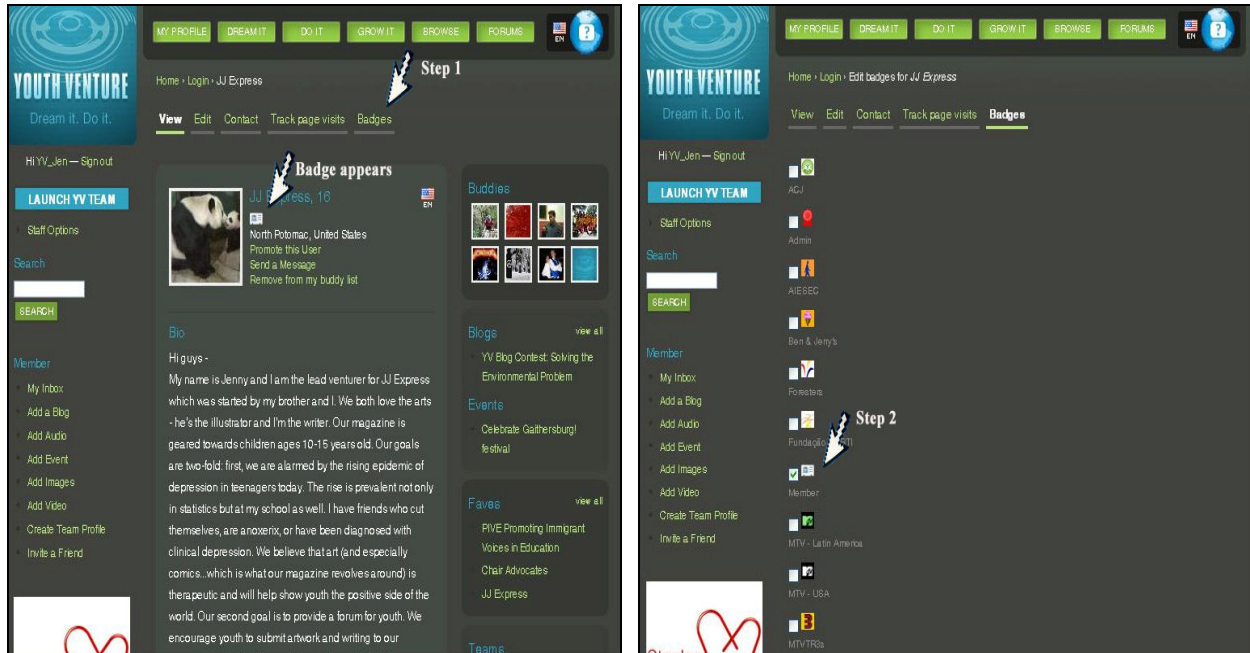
YOUTH VENTURE
Dream it. Do it.

MY PROFILE DREAM IT DO IT GROW IT BROWSE FORUMS

EN

Home › Login › JJ Express

Step 1

View Edit Contact Track page visits Badges

Hi YV_Jen — Sign out

LAUNCH YV TEAM

Staff Options

Search

SEARCH

Member

My Inbox
Add a Blog
Add Audio
Add Event
Add Images
Add Video
Create Team Profile
Invite a Friend

Badge appears

JJ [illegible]ress, 16

EN

North Potomac, United States
Promote this User
Send a Message
Remove from my buddy list

Bio

Hi guys -
My name is Jenny and I am the lead venturer for JJ Express which was started by my brother and I. We both love the arts - he's the illustrator and I'm the writer. Our magazine is geared towards children ages 10-15 years old. Our goals are two-fold: first, we are alarmed by the rising epidemic of depression in teenagers today. The rise is prevalent not only in statistics but at my school as well. I have friends who cut themselves, are anoxerix, or have been diagnosed with clinical depression. We believe that art (and especially comics...which is what our magazine revolves around) is therapeutic and will help show youth the positive side of the world. Our second goal is to provide a forum for youth. We encourage youth to submit artwork and writing to our

Buddies

Blogs view all

YV Blog Contest: Solving the Environmental Problem

Events

Celebrate Gaithersburg! festival

Faves view all

PIVE Promoting Immigrant Voices in Education
Chair Advocates
JJ Express

Teams

YOUTH VENTURE
Dream it. Do it.

MY PROFILE DREAM IT DO IT GROW IT BROWSE FORUMS

EN

Home › Login › Edit badges for JJ Express

View Edit Contact Track page visits Badges

Hi YV_Jen — Sign out

LAUNCH YV TEAM

Staff Options

Search

SEARCH

Member

My Inbox
Add a Blog
Add Audio
Add Event
Add Images
Add Video
Create Team Profile
Invite a Friend

ACJ
Admin
AIESEC
Ben & Jerry's
Foresters
Step 2
Fundação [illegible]
Member
MTV - Latin America
MTV - USA
MTVTR3s